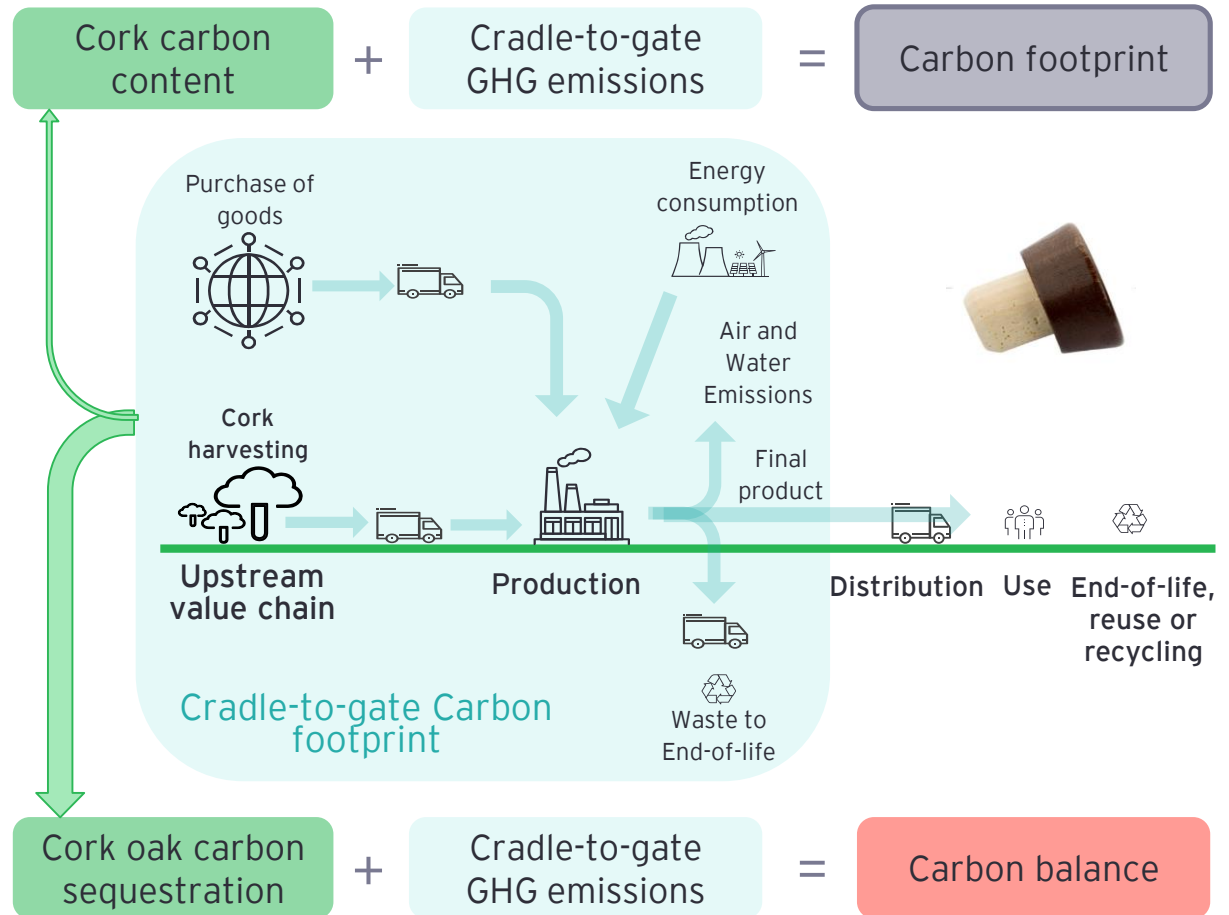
Cork carbon content + Cradle-to-gate GHG emissions = Carbon footprint

Purchase of goods

Energy consumption

Air and Water Emissions

Cork harvesting

Final product

Upstream value chain

Production

Distribution

Use

End-of-life, reuse or recycling

Cradle-to-gate Carbon footprint

Waste to End-of-life

Cork oak carbon sequestration + Cradle-to-gate GHG emissions = Carbon balance